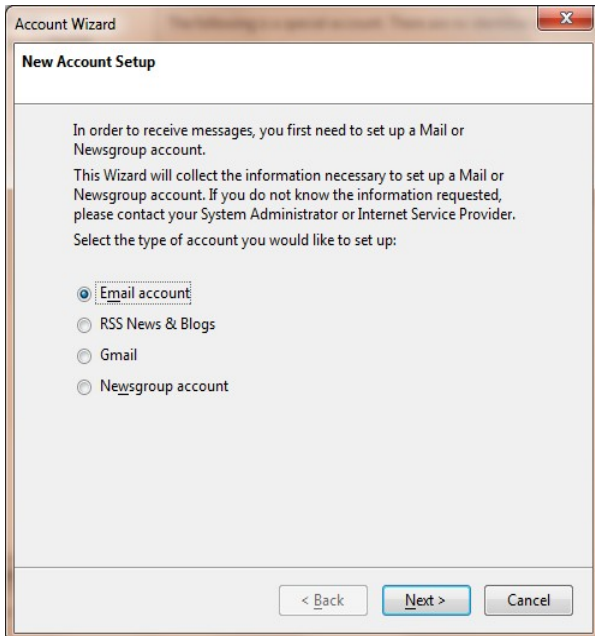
Account Wizard

New Account Setup

In order to receive messages, you first need to set up a Mail or Newsgroup account.

This Wizard will collect the information necessary to set up a Mail or Newsgroup account. If you do not know the information requested, please contact your System Administrator or Internet Service Provider.

Select the type of account you would like to set up:

Email account

RSS News & Blogs

Gmail

Newsgroup account

< Back

Next >

Cancel